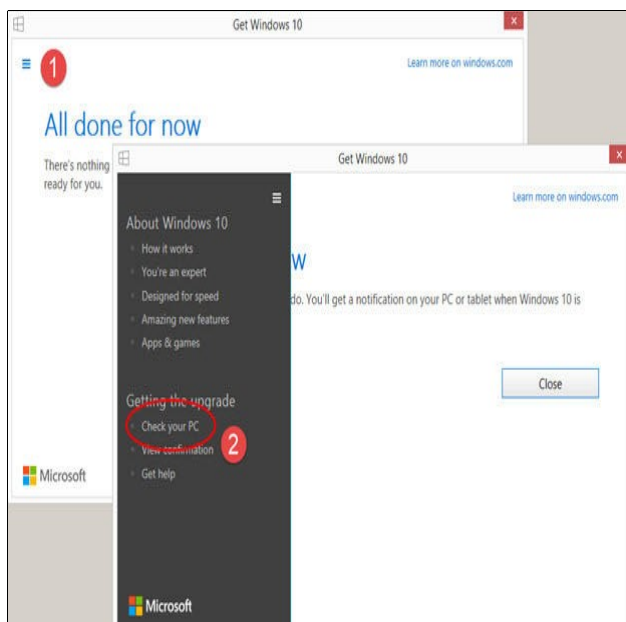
Get Windows 10

1

Learn more on windows.com

All done for now

There's nothing ready for you.

Microsoft

Get Windows 10

Learn more on windows.com

About Windows 10

How it works

You're an expert

Designed for speed

Amazing new features

Apps & games

Getting the upgrade

Check your PC

View confirmation

Get help

2

Microsoft

w

do. You'll get a notification on your PC or tablet when Windows 10 is

Close